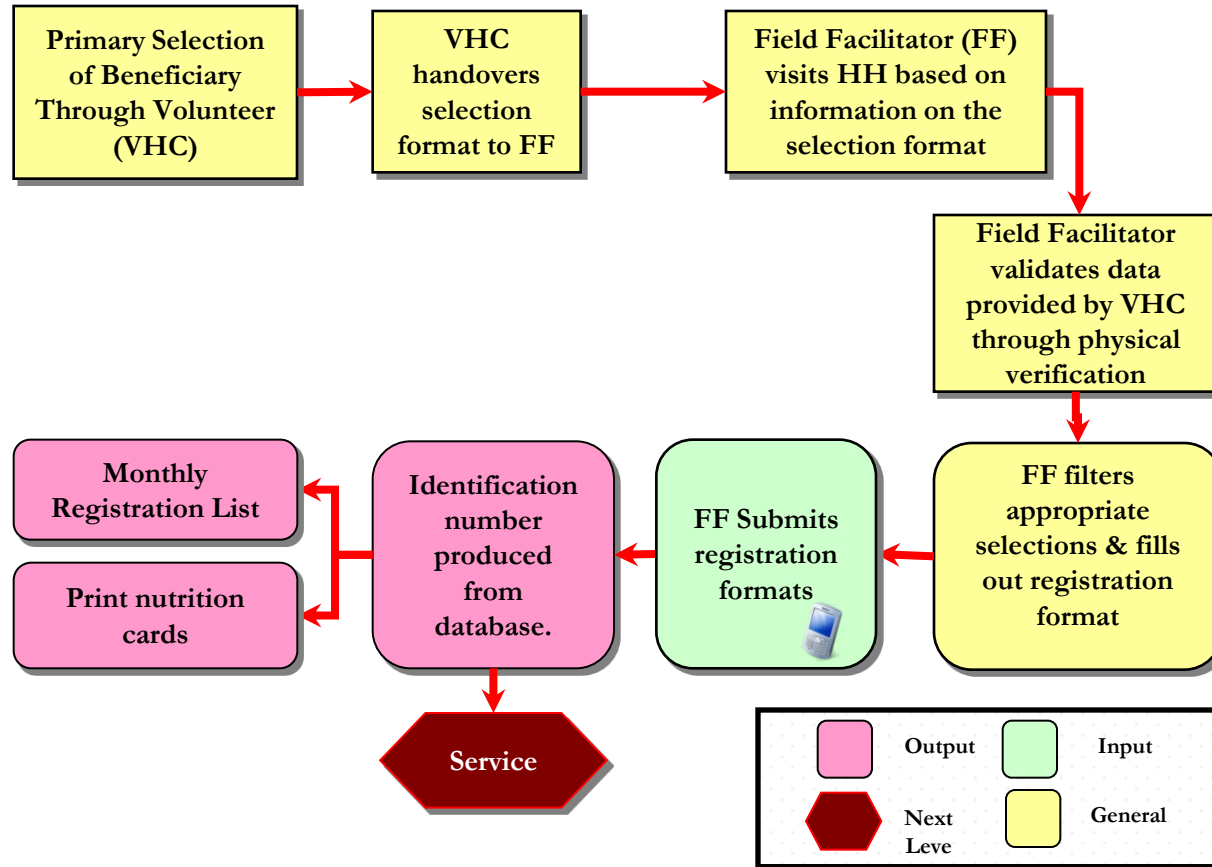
Primary Selection of Beneficiary Through Volunteer (VHC)

VHC handovers selection format to FF

Field Facilitator (FF) visits HH based on information on the selection format

Field Facilitator validates data provided by VHC through physical verification

FF filters appropriate selections & fills out registration format

FF Submits registration formats

Identification number produced from database.

Monthly Registration List

Print nutrition cards

Service

Output

Input

Next Leve

General